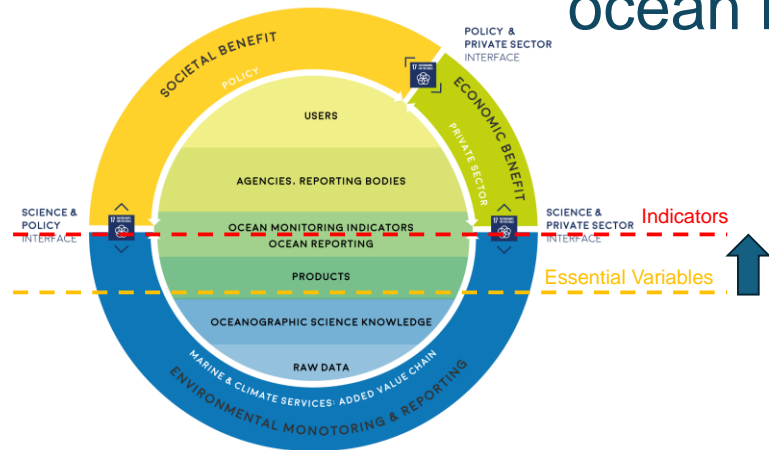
ocean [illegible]

POLICY & PRIVATE SECTOR INTERFACE

SOCIETAL BENEFIT

POLICY

ECONOMIC BENEFIT

PRIVATE SECTOR

USERS

AGENCIES, REPORTING BODIES

SCIENCE & POLICY INTERFACE

OCEAN MONITORING INDICATORS

OCEAN REPORTING

SCIENCE & PRIVATE SECTOR INTERFACE

Indicators

PRODUCTS

Essential Variables

OCEANOGRAPHIC SCIENCE KNOWLEDGE

RAW DATA

MARINE & CLIMATE SERVICES: ADDED VALUE CHAIN

ENVIRONMENTAL MONOTORING & REPORTING